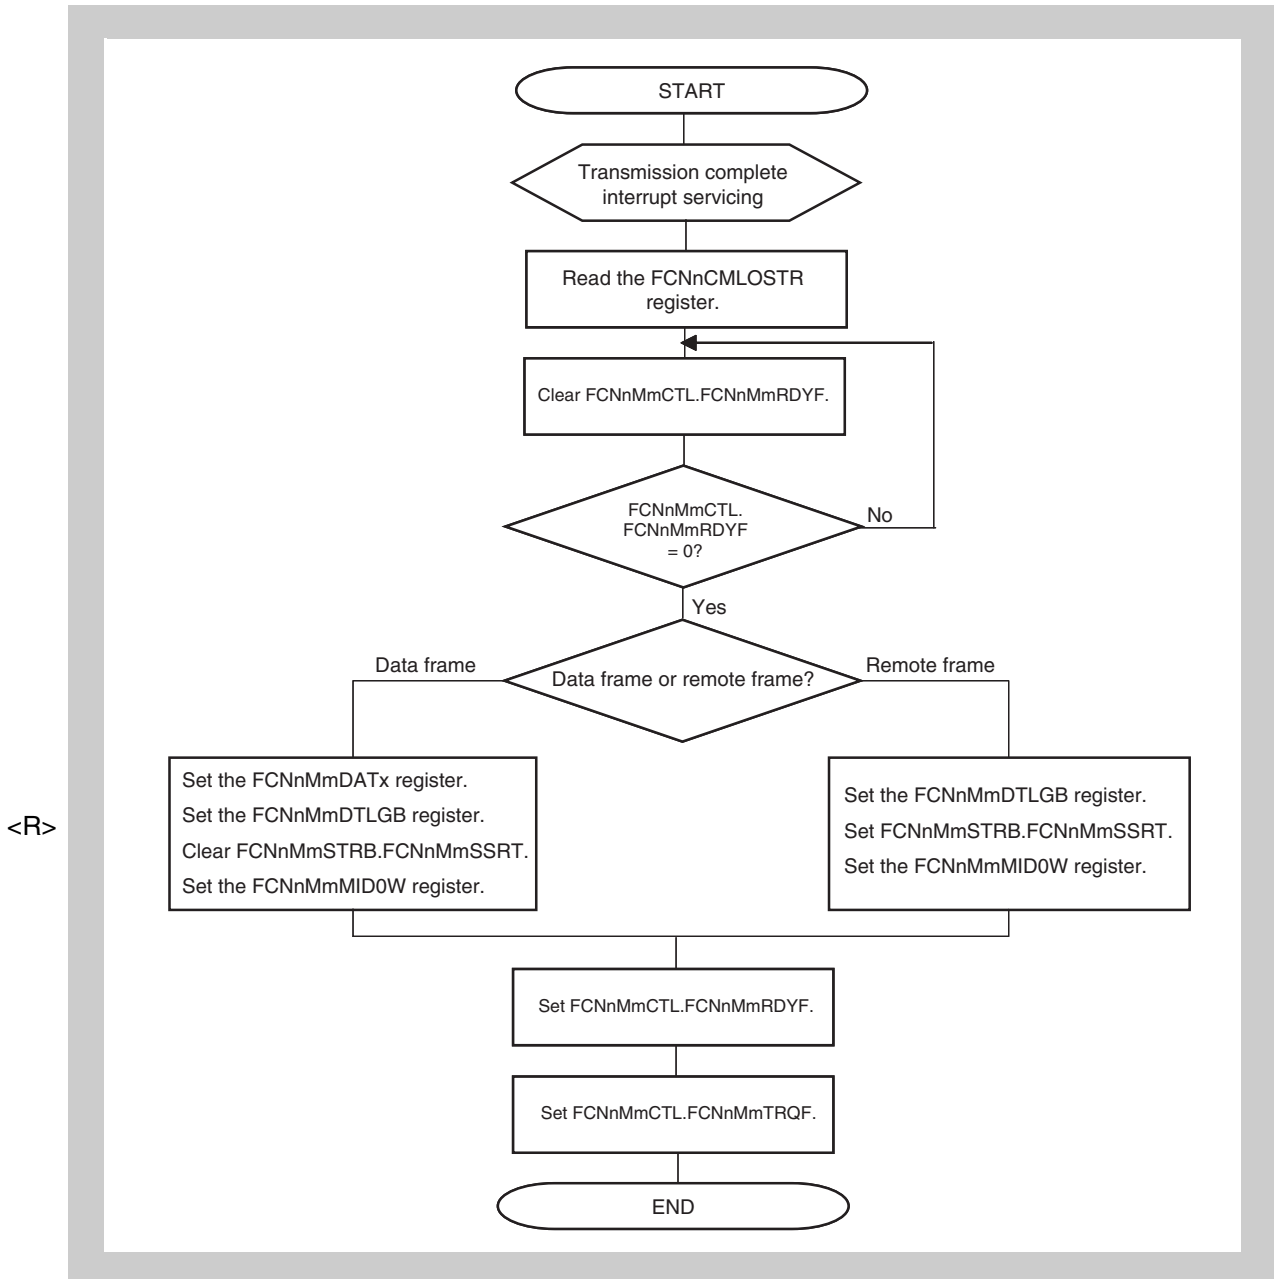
START

Transmission complete interrupt servicing

Read the FCNnCMLOSTR register.

Clear FCNnMmCTL.FCNnMmRDYF.

FCNnMmCTL. FCNnMmRDYF = 0?

No

Yes

Data frame

Data frame or remote frame?

Remote frame

<R>

Set the FCNnMmDATx register.
Set the FCNnMmDTLGB register.
Clear FCNnMmSTRB.FCNnMmSSRT.
Set the FCNnMmMID0W register.

Set the FCNnMmDTLGB register.
Set FCNnMmSTRB.FCNnMmSSRT.
Set the FCNnMmMID0W register.

Set FCNnMmCTL.FCNnMmRDYF.

Set FCNnMmCTL.FCNnMmTRQF.

END